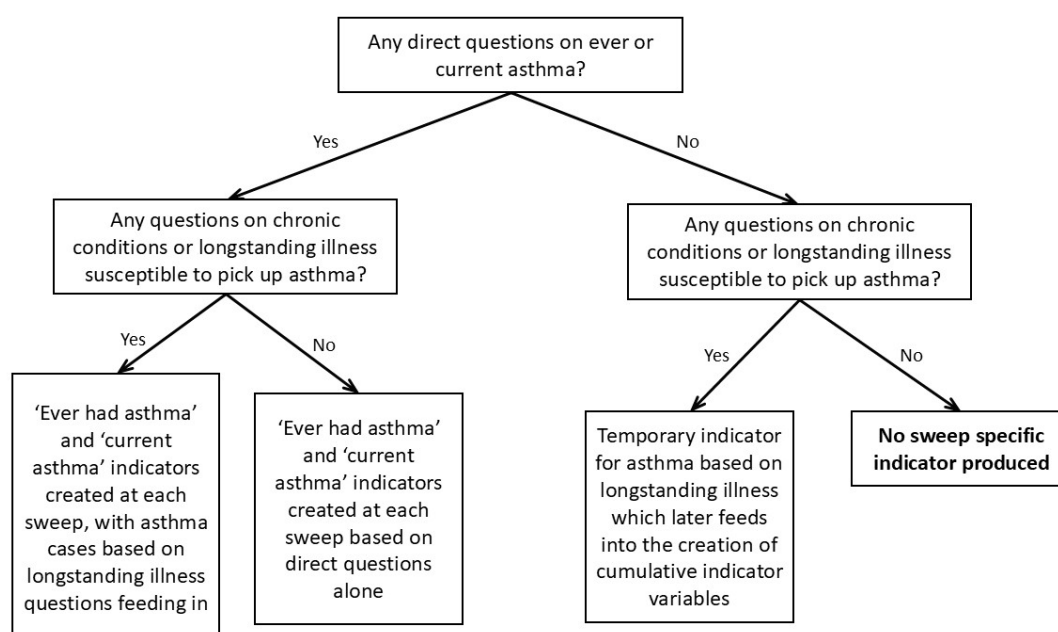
Any direct questions on ever or current asthma?

Yes

No

Any questions on chronic conditions or longstanding illness susceptible to pick up asthma?

Any questions on chronic conditions or longstanding illness susceptible to pick up asthma?

Yes

No

Yes

No

'Ever had asthma' and 'current asthma' indicators created at each sweep, with asthma cases based on longstanding illness questions feeding in

'Ever had asthma' and 'current asthma' indicators created at each sweep based on direct questions alone

Temporary indicator for asthma based on longstanding illness which later feeds into the creation of cumulative indicator variables

**No sweep specific indicator produced**